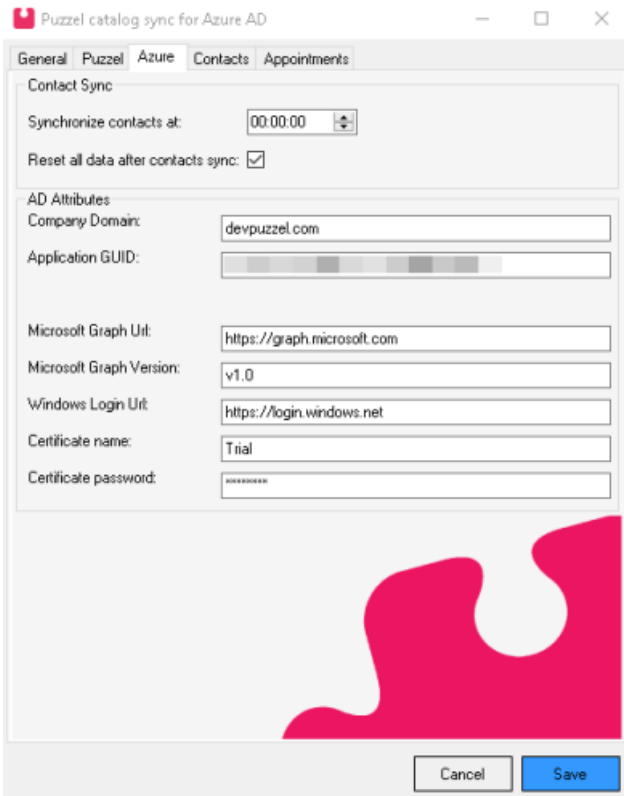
Puzzel catalog sync for Azure AD

General | Puzzel | Azure | Contacts | Appointments

Contact Sync

Synchronize contacts at: 00:00:00

Reset all data after contacts sync: ☑

AD Attributes

Company Domain: devpuzzel.com

Application GUID: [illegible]

Microsoft Graph Url: https://graph.microsoft.com

Microsoft Graph Version: v1.0

Windows Login Url: https://login.windows.net

Certificate name: Trial

Certificate password: *********

Cancel

Save